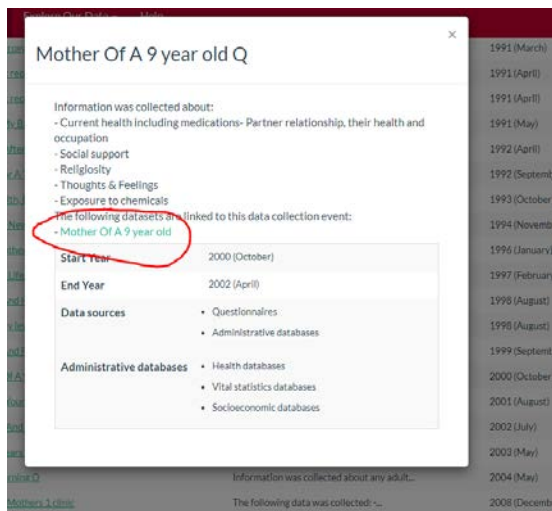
Explore Our Data ▾ Help

Mother Of A 9 year old Q

×

Information was collected about:
- Current health including medications- Partner relationship, their health and occupation
- Social support
- Religiosity
- Thoughts & Feelings
- Exposure to chemicals
The following datasets are linked to this data collection event:
- Mother Of A 9 year old

| Start Year | 2000 (October) |
|---|---|
| End Year | 2002 (April) |
| Data sources | • Questionnaires<br>• Administrative databases |
| Administrative databases | • Health databases<br>• Vital statistics databases<br>• Socioeconomic databases |

1991 (March)
1991 (April)
1991 (April)
1991 (May)
1992 (April)
1992 (Septem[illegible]
1993 (October
1994 (Novemb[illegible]
1996 (January)
1997 (February
1998 (August)
1998 (August)
1999 (Septem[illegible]
2000 (October
2001 (August)
2002 (July)
2003 (May)
2004 (May)
2008 (Decemb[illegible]

Information was collected about any adult...
The following data was collected: -...
Mothers 1 clinic